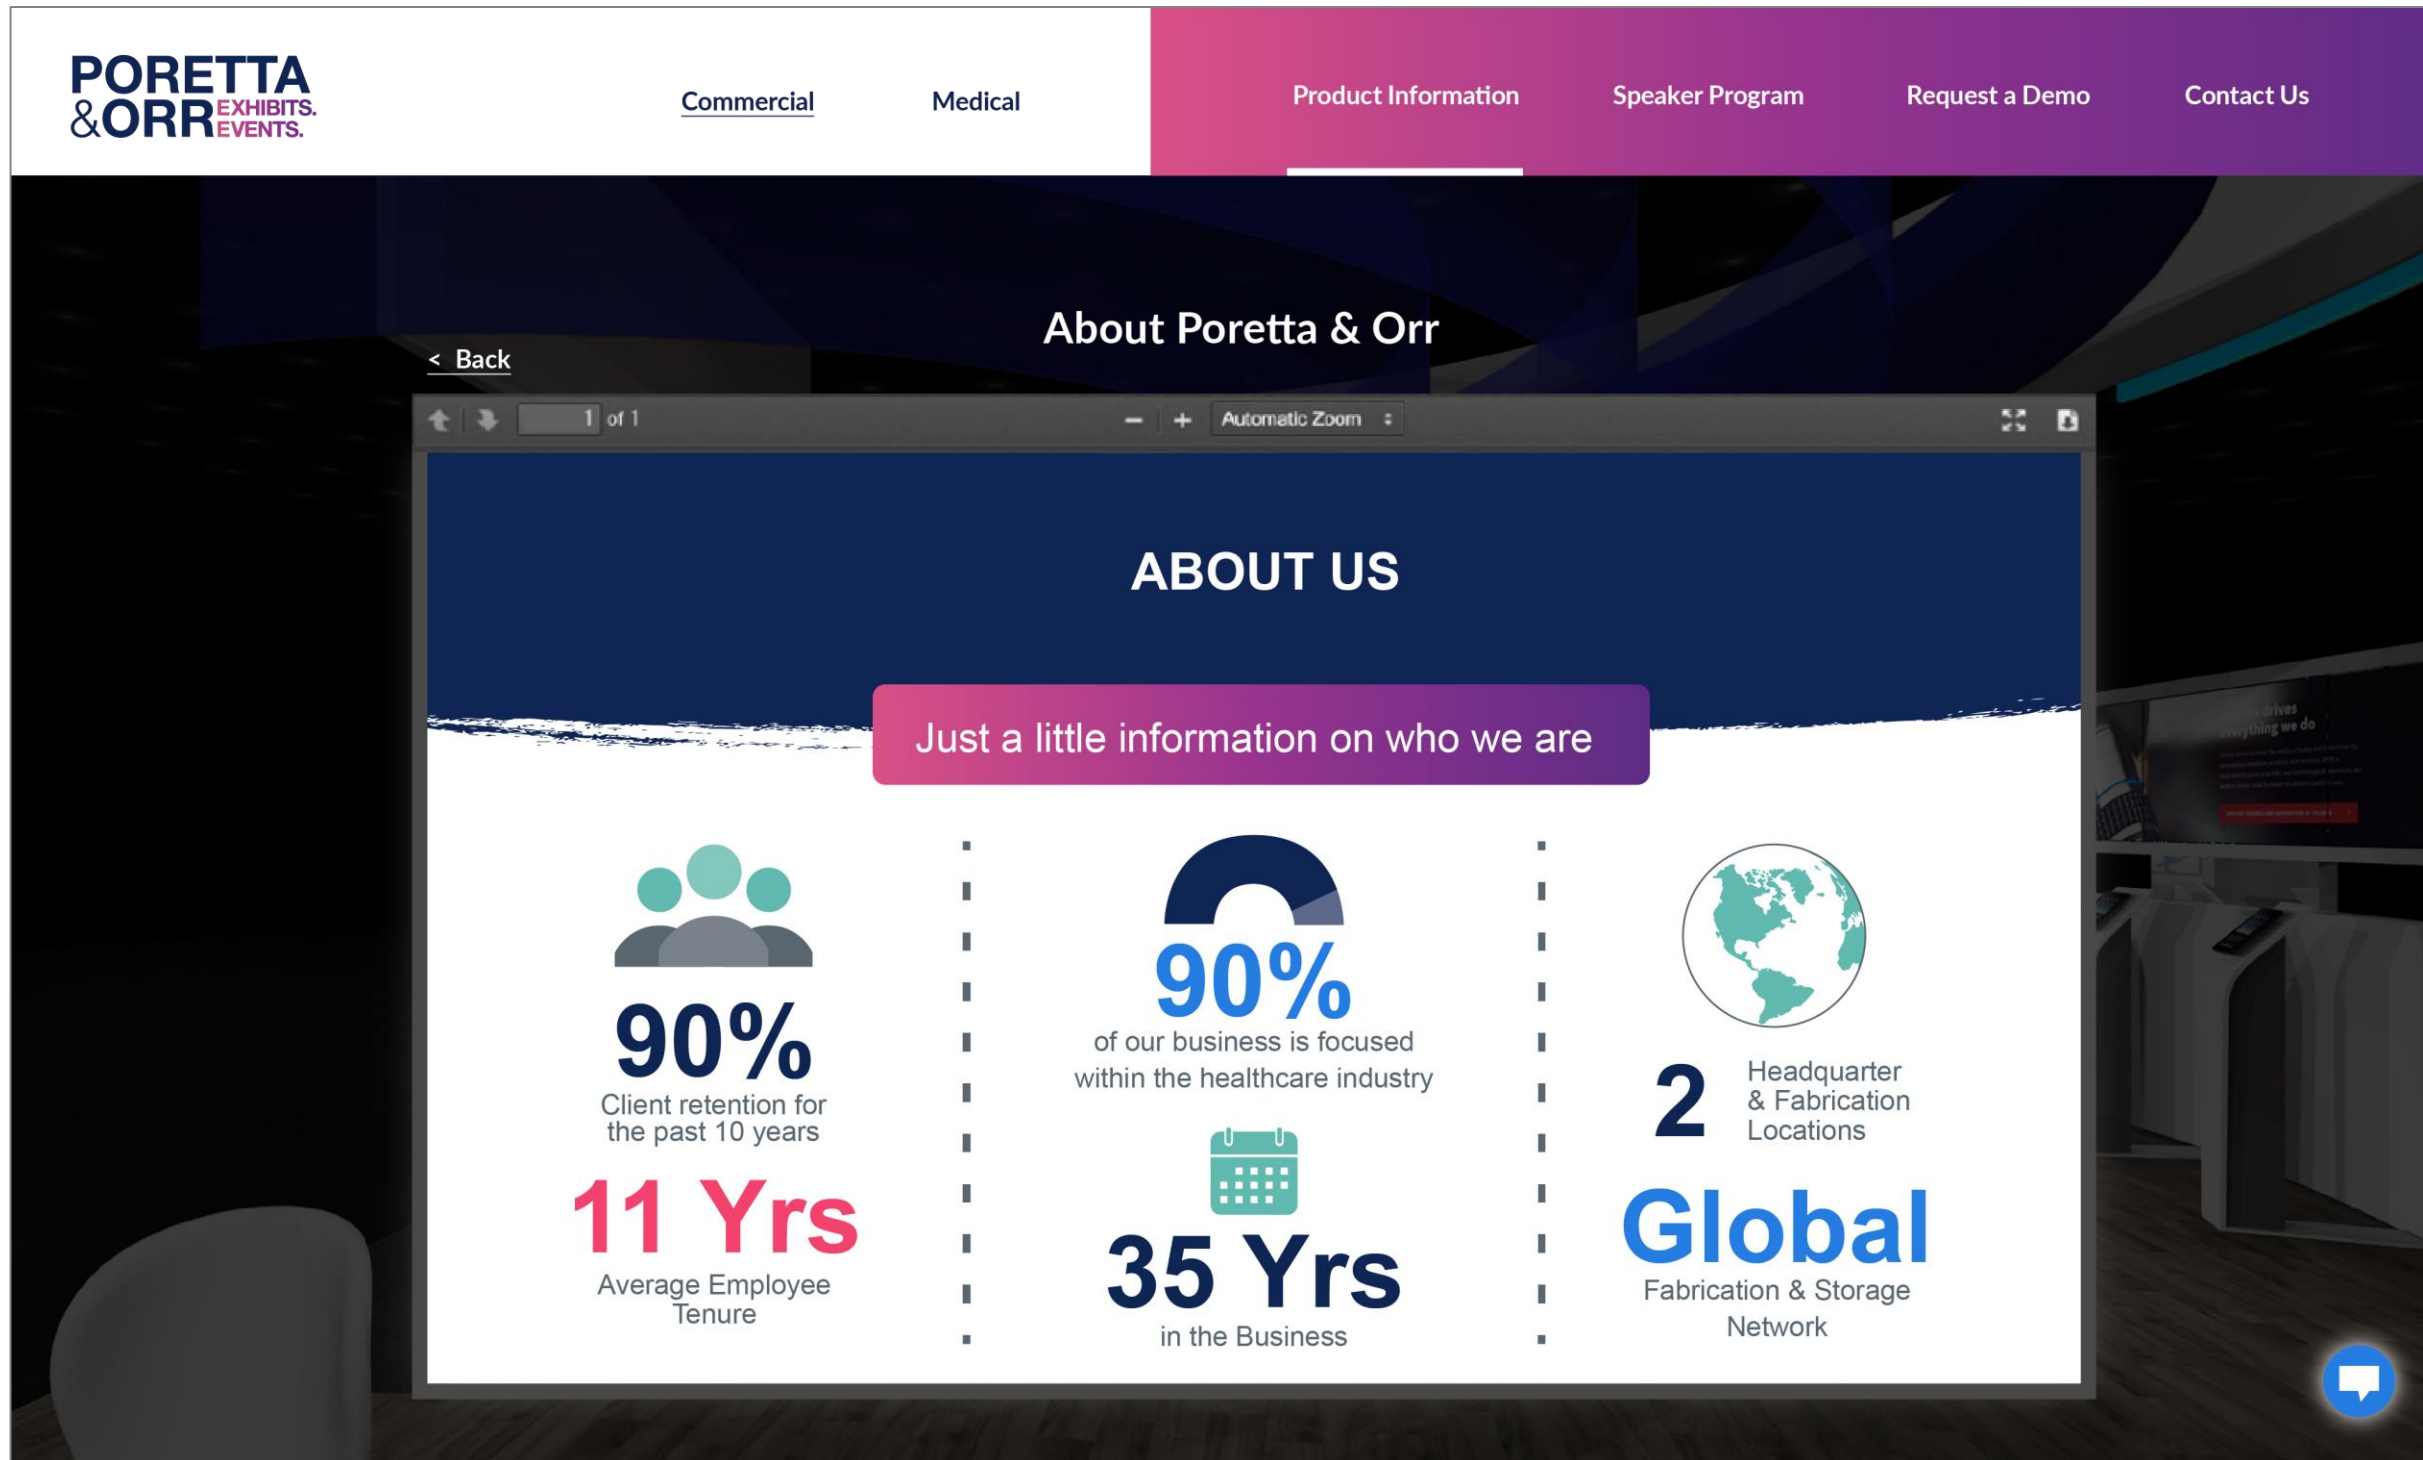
PORETTA &ORR EXHIBITS. EVENTS.

Commercial Medical Product Information Speaker Program Request a Demo Contact Us

About Poretta & Orr

< Back

1 of 1

Automatic Zoom

ABOUT US

Just a little information on who we are

90%
Client retention for the past 10 years

11 Yrs
Average Employee Tenure

90%
of our business is focused within the healthcare industry

35 Yrs
in the Business

2 Headquarter & Fabrication Locations

Global
Fabrication & Storage Network